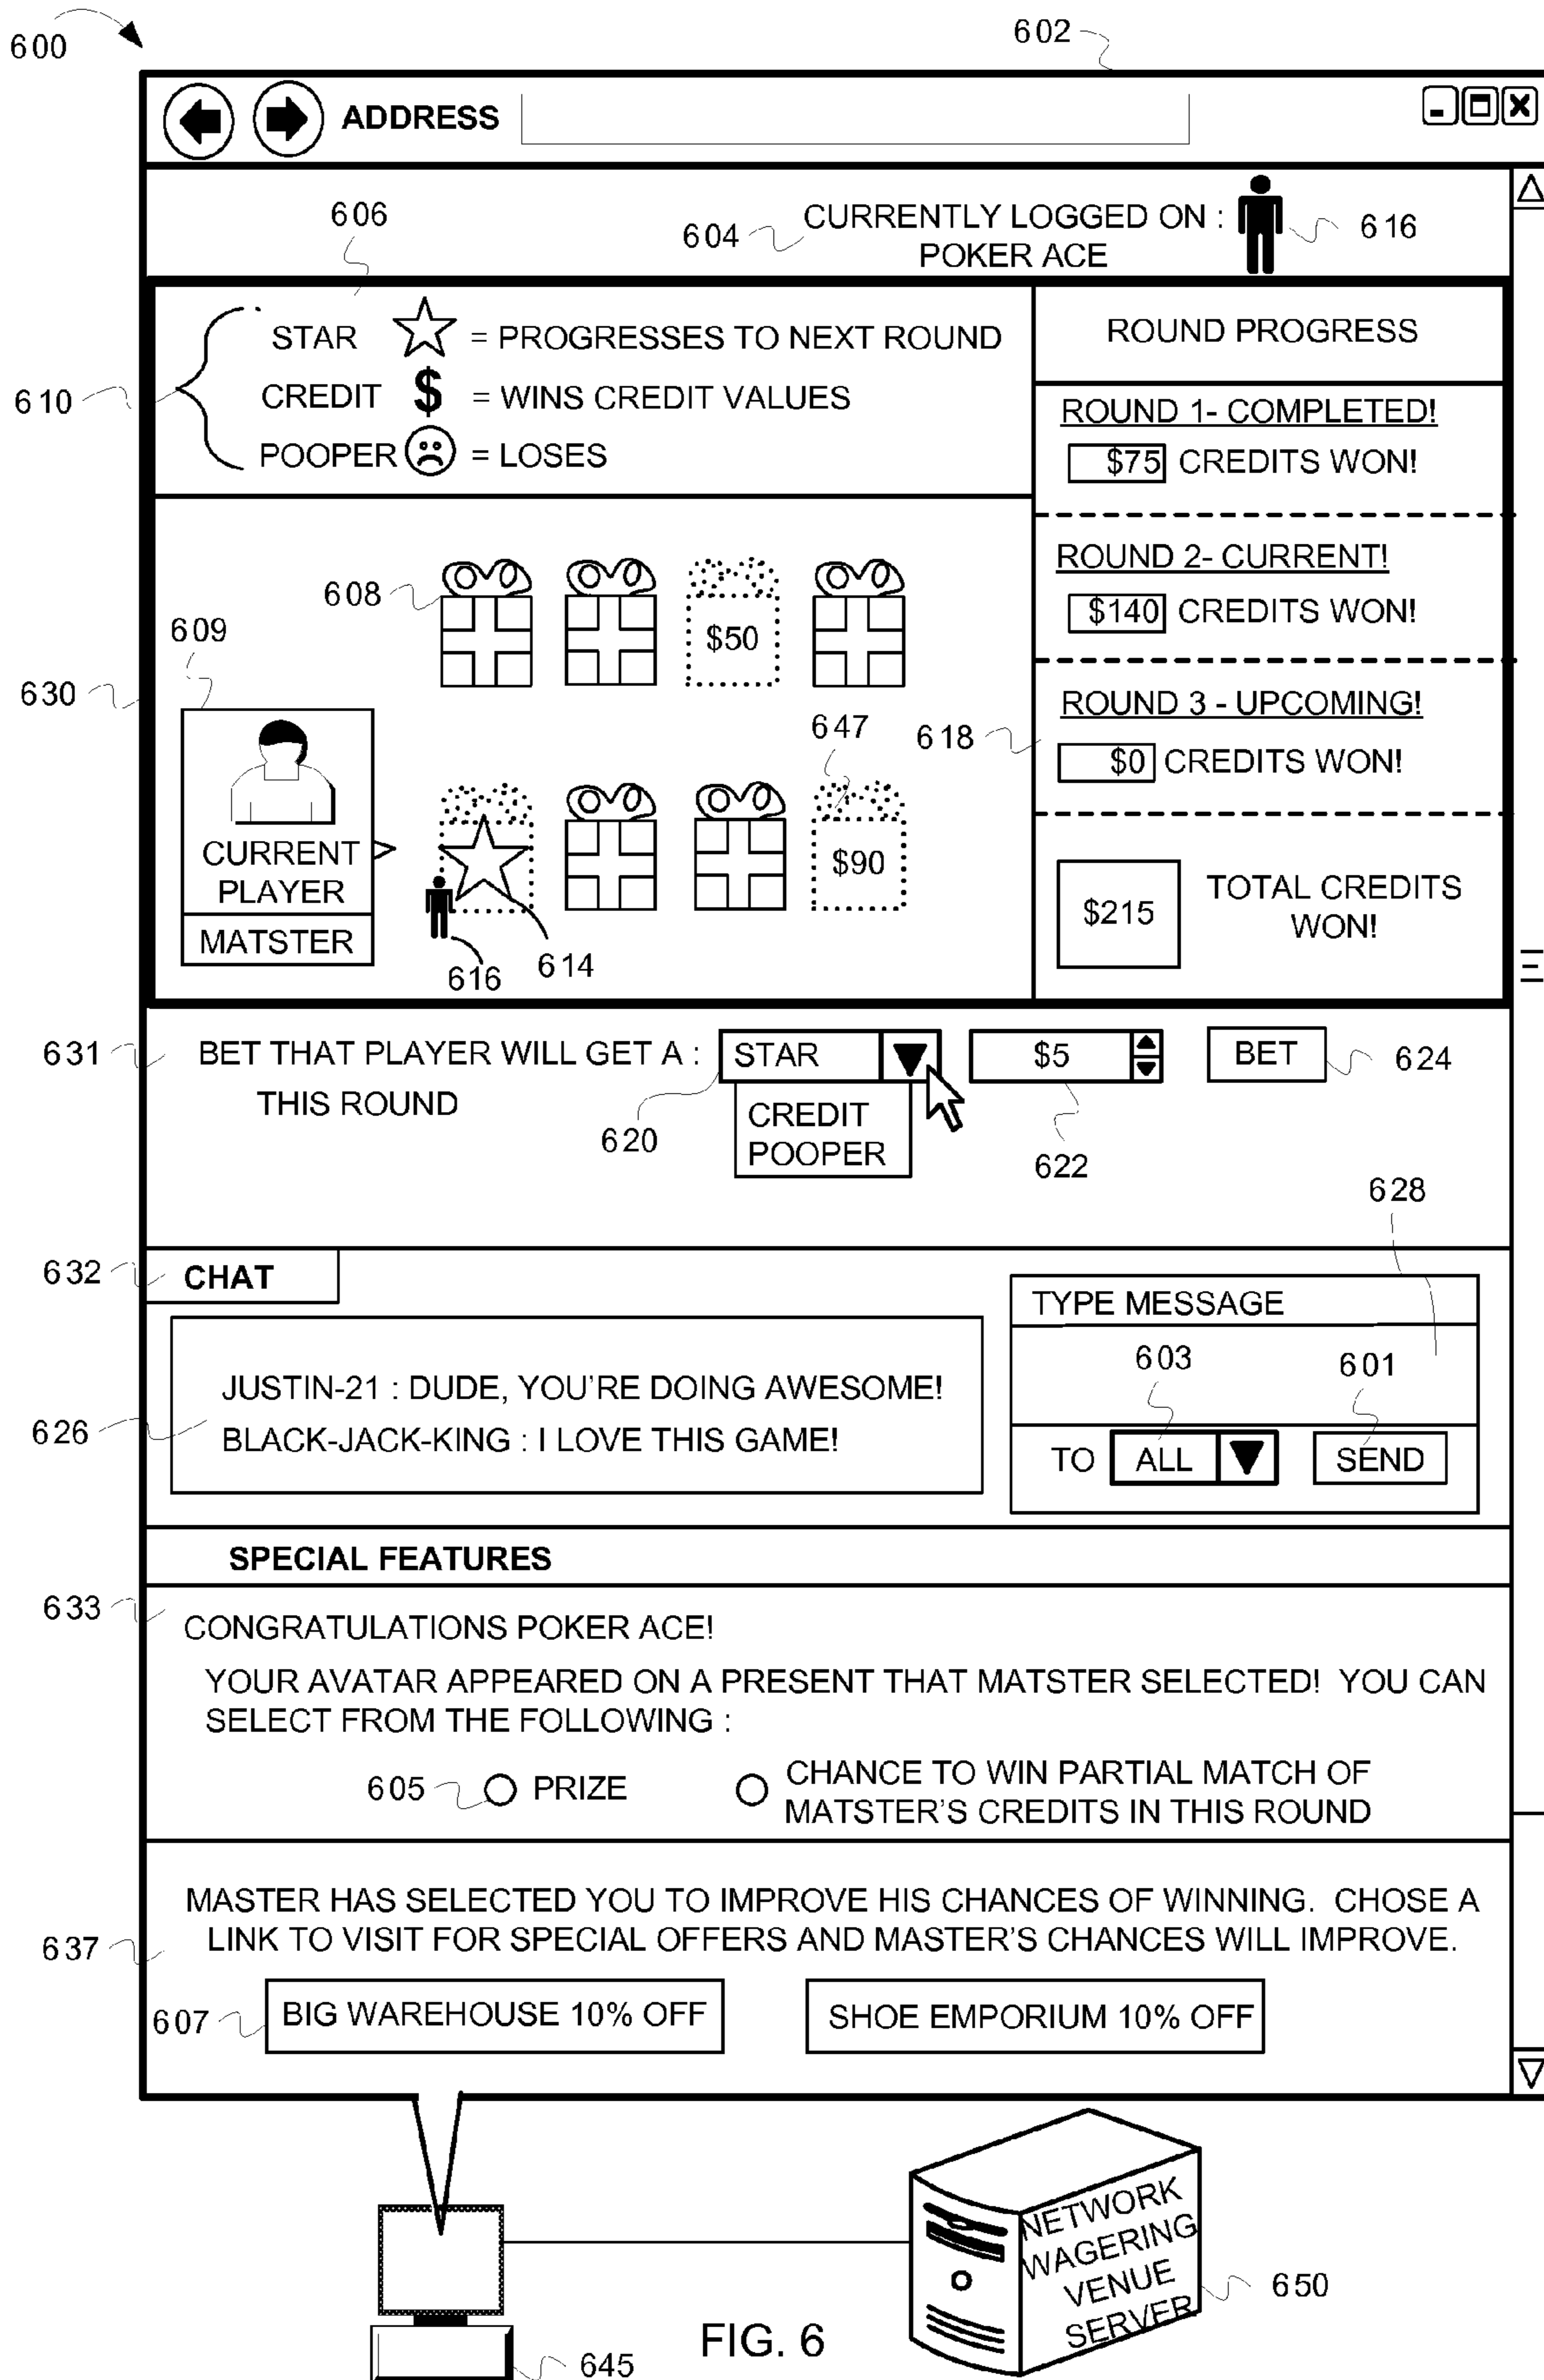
600

602

ADDRESS

606

604 CURRENTLY LOGGED ON : POKER ACE

616

610

STAR = PROGRESSES TO NEXT ROUND
CREDIT $ = WINS CREDIT VALUES
POOPER = LOSES

ROUND PROGRESS

ROUND 1- COMPLETED!
$75 CREDITS WON!

ROUND 2- CURRENT!
$140 CREDITS WON!

ROUND 3 - UPCOMING!
$0 CREDITS WON!

$215 TOTAL CREDITS WON!

608

609

630

$50

647

618

CURRENT PLAYER

MATSTER

$90

616

614

631 BET THAT PLAYER WILL GET A : THIS ROUND

STAR
CREDIT
POOPER

620

$5

622

BET

624

628

632 CHAT

TYPE MESSAGE

603

601

626

JUSTIN-21 : DUDE, YOU'RE DOING AWESOME!
BLACK-JACK-KING : I LOVE THIS GAME!

TO ALL SEND

SPECIAL FEATURES

633 CONGRATULATIONS POKER ACE!

YOUR AVATAR APPEARED ON A PRESENT THAT MATSTER SELECTED! YOU CAN SELECT FROM THE FOLLOWING :

605 PRIZE

CHANCE TO WIN PARTIAL MATCH OF MATSTER'S CREDITS IN THIS ROUND

MASTER HAS SELECTED YOU TO IMPROVE HIS CHANCES OF WINNING. CHOSE A LINK TO VISIT FOR SPECIAL OFFERS AND MASTER'S CHANCES WILL IMPROVE.

637

607 BIG WAREHOUSE 10% OFF

SHOE EMPORIUM 10% OFF

NETWORK WAGERING VENUE SERVER

650

FIG. 6

645